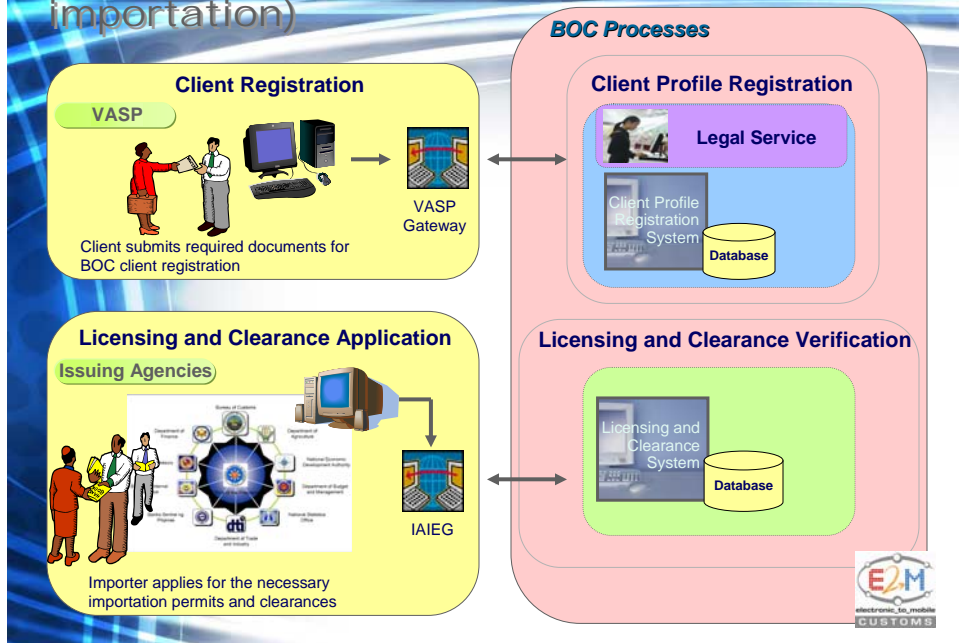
importation)

Client Registration

VASP

VASP Gateway

Client submits required documents for BOC client registration

Licensing and Clearance Application

Issuing Agencies

Bureau of Customs

Department of Finance

Department of Agriculture

National Economic Development Authority

Department of Budget and Management

National Statistics Office

Department of Trade and Industry

dti

IAIEG

Importer applies for the necessary importation permits and clearances

BOC Processes

Client Profile Registration

Legal Service

Client Profile Registration System

Database

Licensing and Clearance Verification

Licensing and Clearance System

Database

E2M
electronic_to_mobile
CUSTOMS